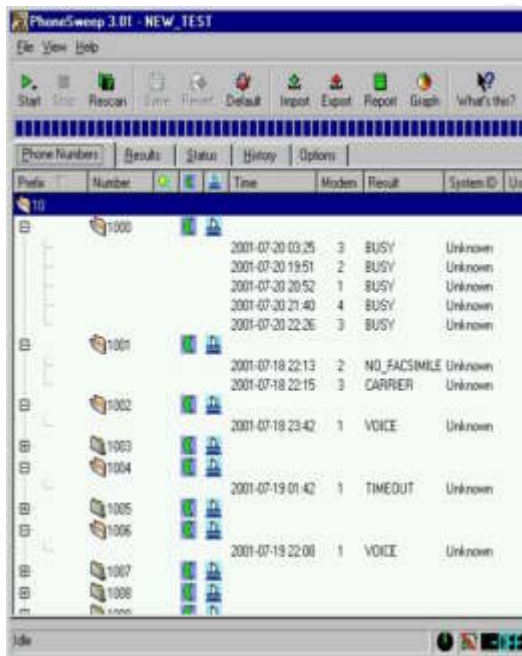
PhoneSweep 3.01 - NEW_TEST

File View Help

Start Stop Rescan Save Reset Default Import Export Report Graph What's this?

Phone Numbers | Results | Status | History | Options

| Prefix | Number | | | | Time | Modem | Result | System ID | U |
|---|---|---|---|---|---|---|---|---|---|
| 10 | | | | | | | | | |
| | 1000 | | | | | | | | |
| | | | | | 2001-07-20 03:25 | 3 | BUSY | Unknown | |
| | | | | | 2001-07-20 19:51 | 2 | BUSY | Unknown | |
| | | | | | 2001-07-20 20:52 | 1 | BUSY | Unknown | |
| | | | | | 2001-07-20 21:40 | 4 | BUSY | Unknown | |
| | | | | | 2001-07-20 22:26 | 3 | BUSY | Unknown | |
| | 1001 | | | | | | | | |
| | | | | | 2001-07-18 22:13 | 2 | NO_FACSIMILE | Unknown | |
| | | | | | 2001-07-18 22:15 | 3 | CARRIER | Unknown | |
| | 1002 | | | | | | | | |
| | | | | | 2001-07-18 23:42 | 1 | VOICE | Unknown | |
| | 1003 | | | | | | | | |
| | 1004 | | | | | | | | |
| | | | | | 2001-07-19 01:42 | 1 | TIMEOUT | Unknown | |
| | 1005 | | | | | | | | |
| | 1006 | | | | | | | | |
| | | | | | 2001-07-19 22:08 | 1 | VOICE | Unknown | |
| | 1007 | | | | | | | | |
| | 1008 | | | | | | | | |
| | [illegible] | | | | | | | | |

Idle